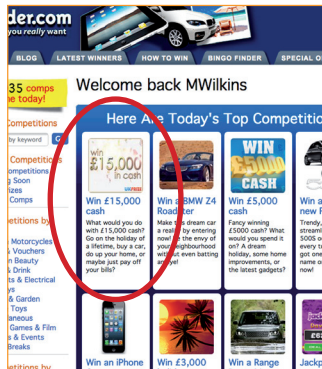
der.com
you really want

BLOG | LATEST WINNERS | HOW TO WIN | BINGO FINDER | SPECIAL OF

35 comps e today!

Welcome back MWilkins

Competitions
by keyword G
Competitions
ompetitions
g Soon
izes
Comps

etitions by
Motorcycles
Vouchers
n Beauty
Drink
ts & Electrical
ys
& Garden
Toys
aneous
Games & Film
s & Events
Breaks

etitions by

Here Are Today's Top Competitio

WIN £15,000 in cash
Win £15,000 cash
What would you do with £15,000 cash? Go on the holiday of a lifetime, buy a car, do up your home, or maybe just pay off your bills?

Win a BMW Z4 Roadster
Make this dream car a reality by entering now! Be the envy of your neighbourhood without even batting an eye!

WIN £5000 CASH
Win £5,000 cash
Fancy winning £5000 cash? What would you spend it on? A dream holiday, some home improvements, or the latest gadgets?

Win a new F
Trendy, streamli 500S o every t got one name o now!

Win an iPhone
Win £3,000
Win a Range
Jackp